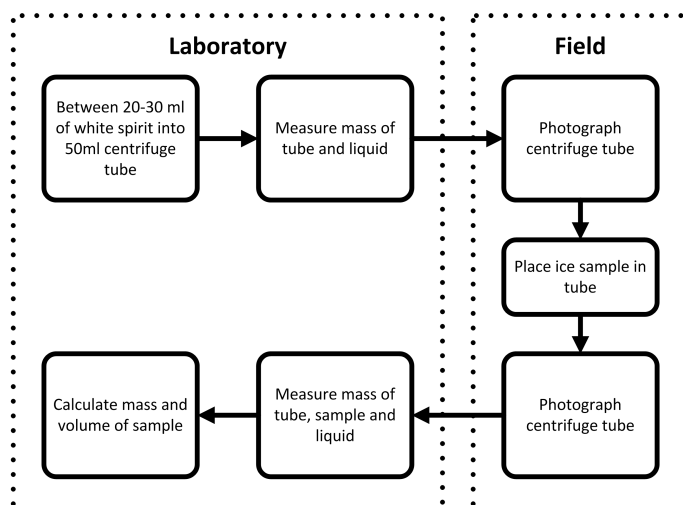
Laboratory

Field

Between 20-30 ml of white spirit into 50ml centrifuge tube

Measure mass of tube and liquid

Photograph centrifuge tube

Place ice sample in tube

Photograph centrifuge tube

Measure mass of tube, sample and liquid

Calculate mass and volume of sample